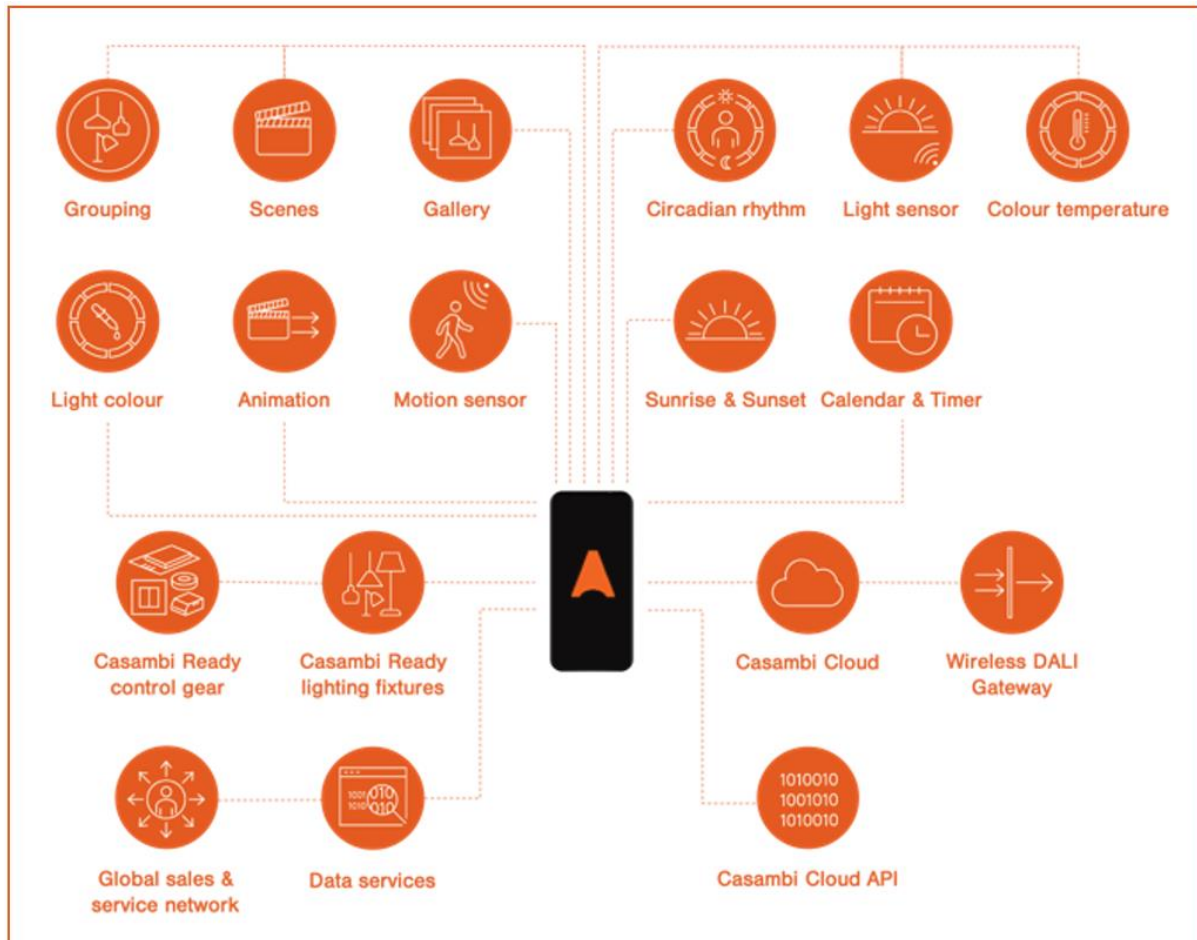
Grouping
Scenes
Gallery
Circadian rhythm
Light sensor
Colour temperature
Light colour
Animation
Motion sensor
Sunrise & Sunset
Calendar & Timer
Casambi Ready control gear
Casambi Ready lighting fixtures
Casambi Cloud
Wireless DALI Gateway
Global sales & service network
Data services
1010010
1001010
1010010
Casambi Cloud API